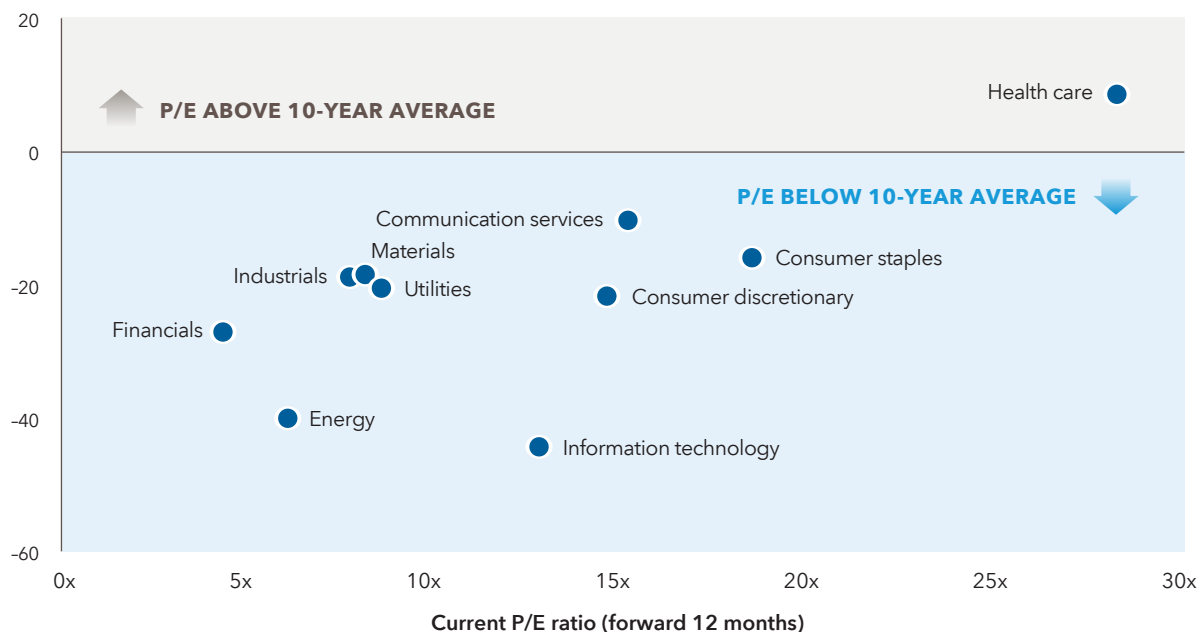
20

P/E ABOVE 10-YEAR AVERAGE

Health care

0

P/E BELOW 10-YEAR AVERAGE

Communication services

Materials

Consumer staples

Industrials

Utilities

Consumer discretionary

-20

Financials

-40

Energy

Information technology

-60

0x

5x

10x

15x

20x

25x

30x

Current P/E ratio (forward 12 months)